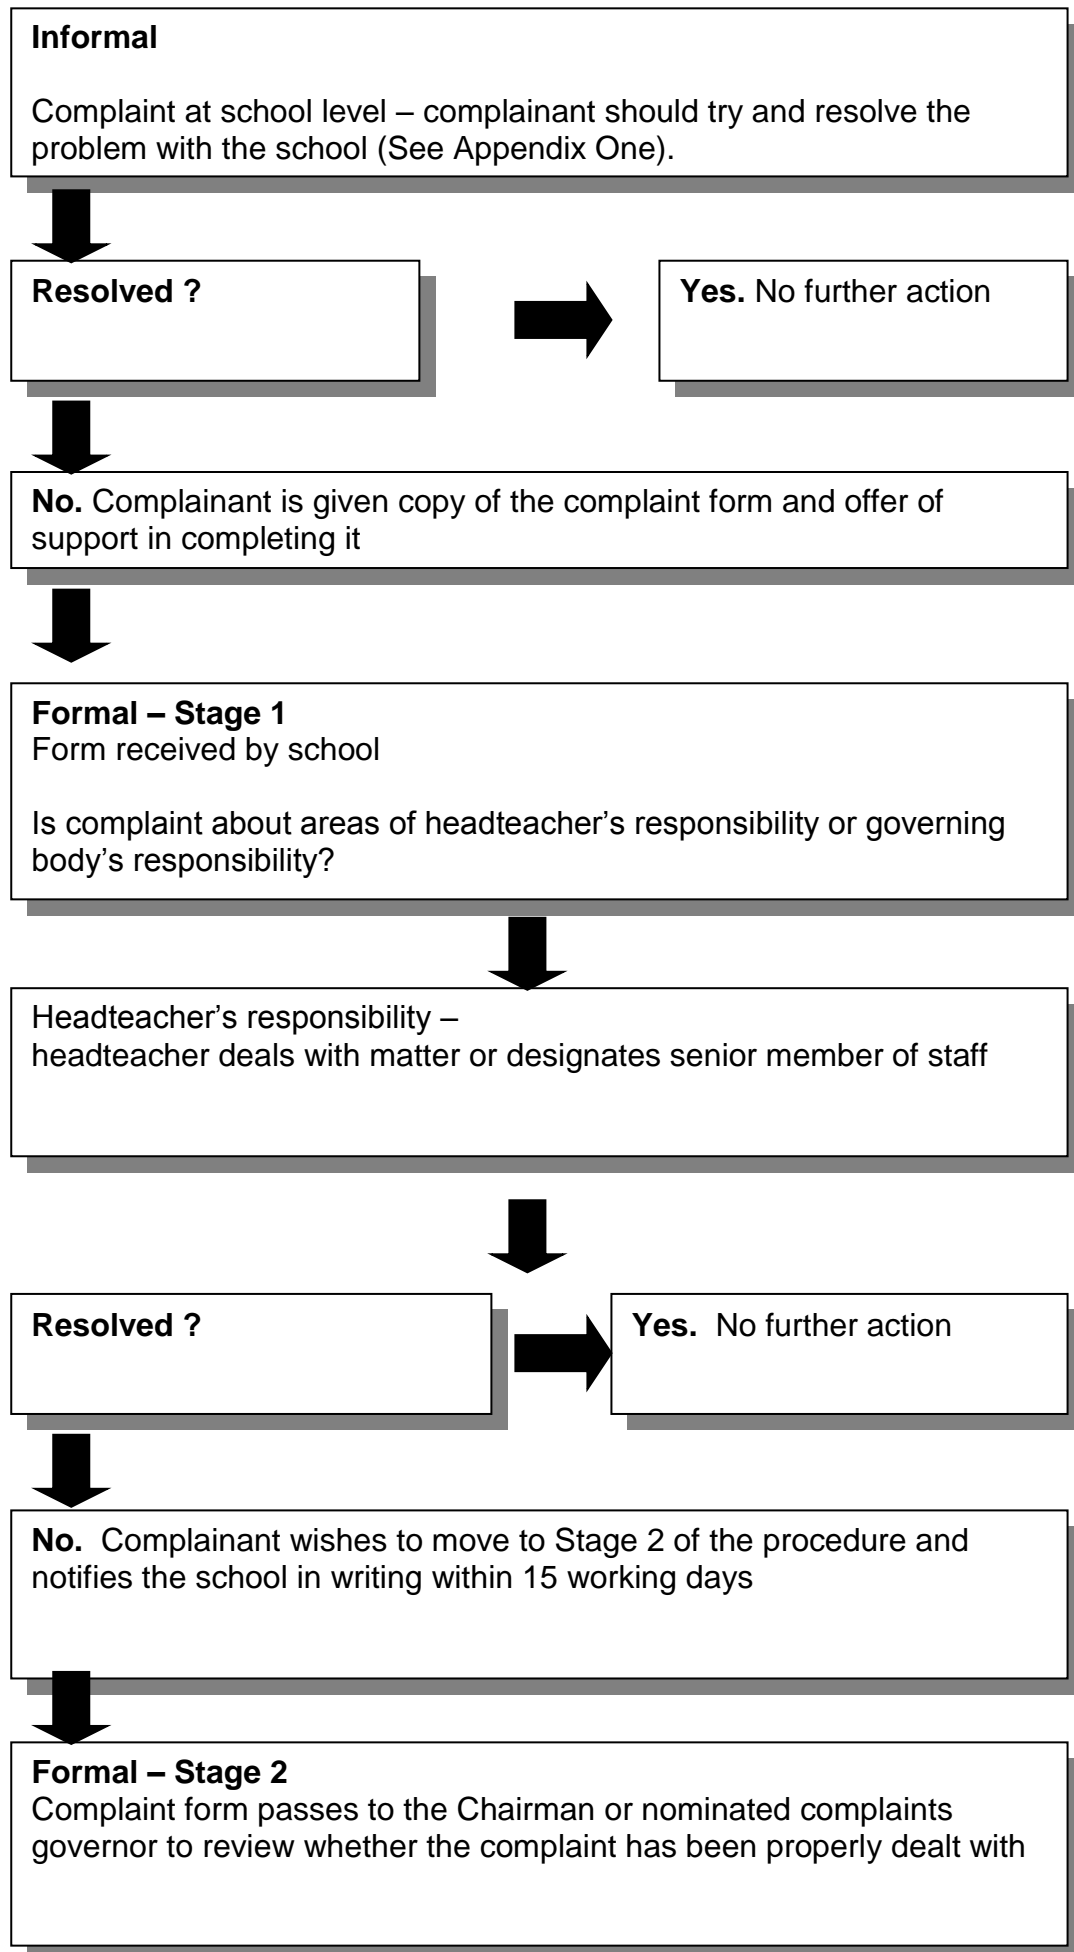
**Informal**

Complaint at school level – complainant should try and resolve the problem with the school (See Appendix One).

**Resolved ?**

**Yes.** No further action

**No.** Complainant is given copy of the complaint form and offer of support in completing it

**Formal – Stage 1**
Form received by school

Is complaint about areas of headteacher's responsibility or governing body's responsibility?

Headteacher's responsibility –
headteacher deals with matter or designates senior member of staff

**Resolved ?**

**Yes.** No further action

**No.** Complainant wishes to move to Stage 2 of the procedure and notifies the school in writing within 15 working days

**Formal – Stage 2**
Complaint form passes to the Chairman or nominated complaints governor to review whether the complaint has been properly dealt with